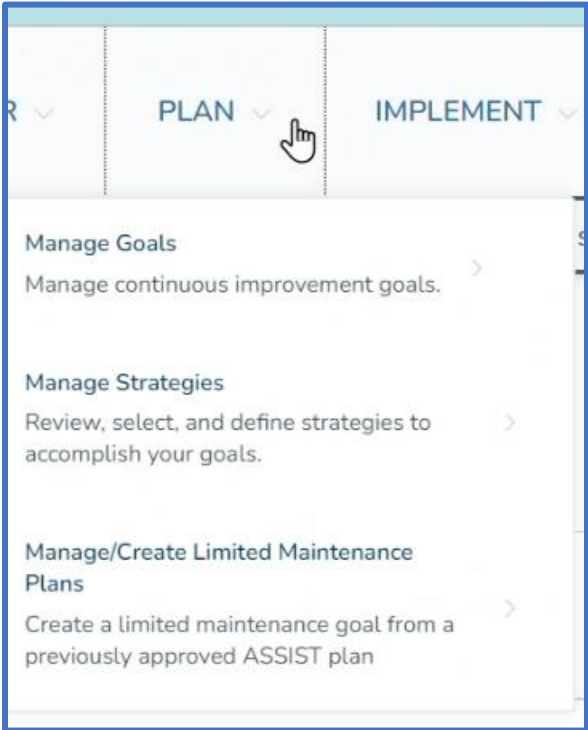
R PLAN IMPLEMENT

Manage Goals
Manage continuous improvement goals.

Manage Strategies
Review, select, and define strategies to accomplish your goals.

Manage/Create Limited Maintenance Plans
Create a limited maintenance goal from a previously approved ASSIST plan